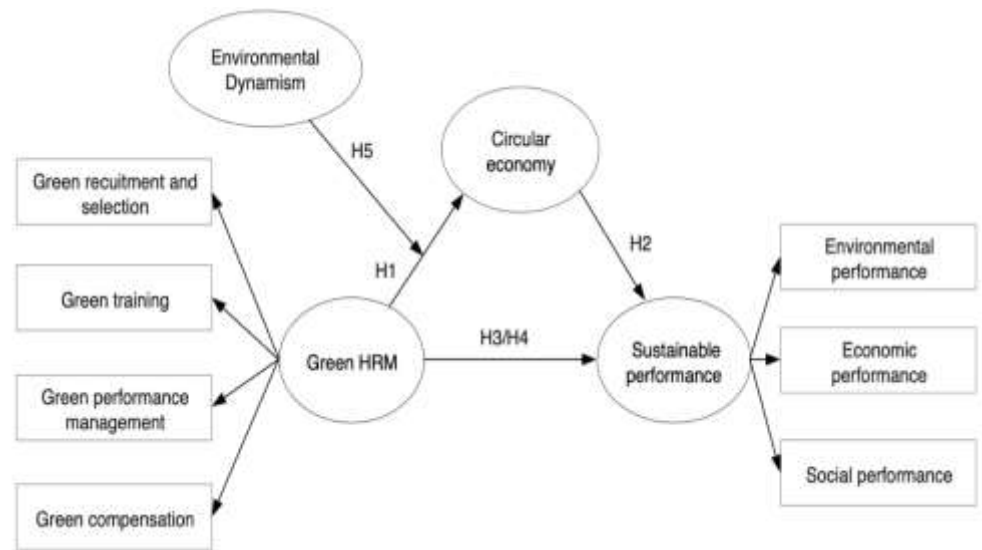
Environmental Dynamism

H5

Circular economy

Green recuitment and selection

H2

H1

Environmental performance

Green training

Green HRM

H3/H4

Sustainable performance

Economic performance

Green performance management

Social performance

Green compensation